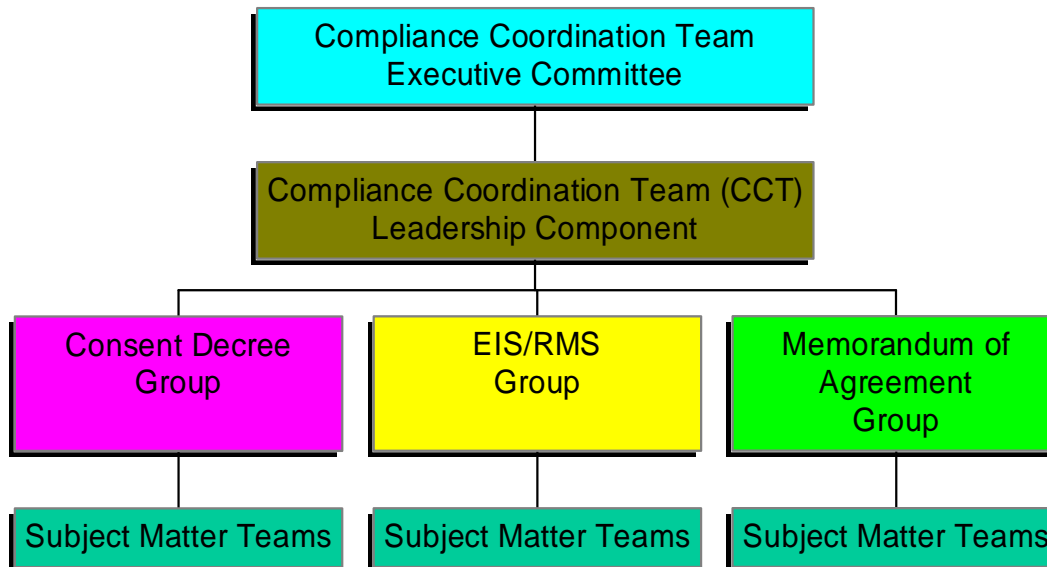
Compliance Coordination Team
Executive Committee

Compliance Coordination Team (CCT)
Leadership Component

Consent Decree
Group

EIS/RMS
Group

Memorandum of
Agreement
Group

Subject Matter Teams

Subject Matter Teams

Subject Matter Teams